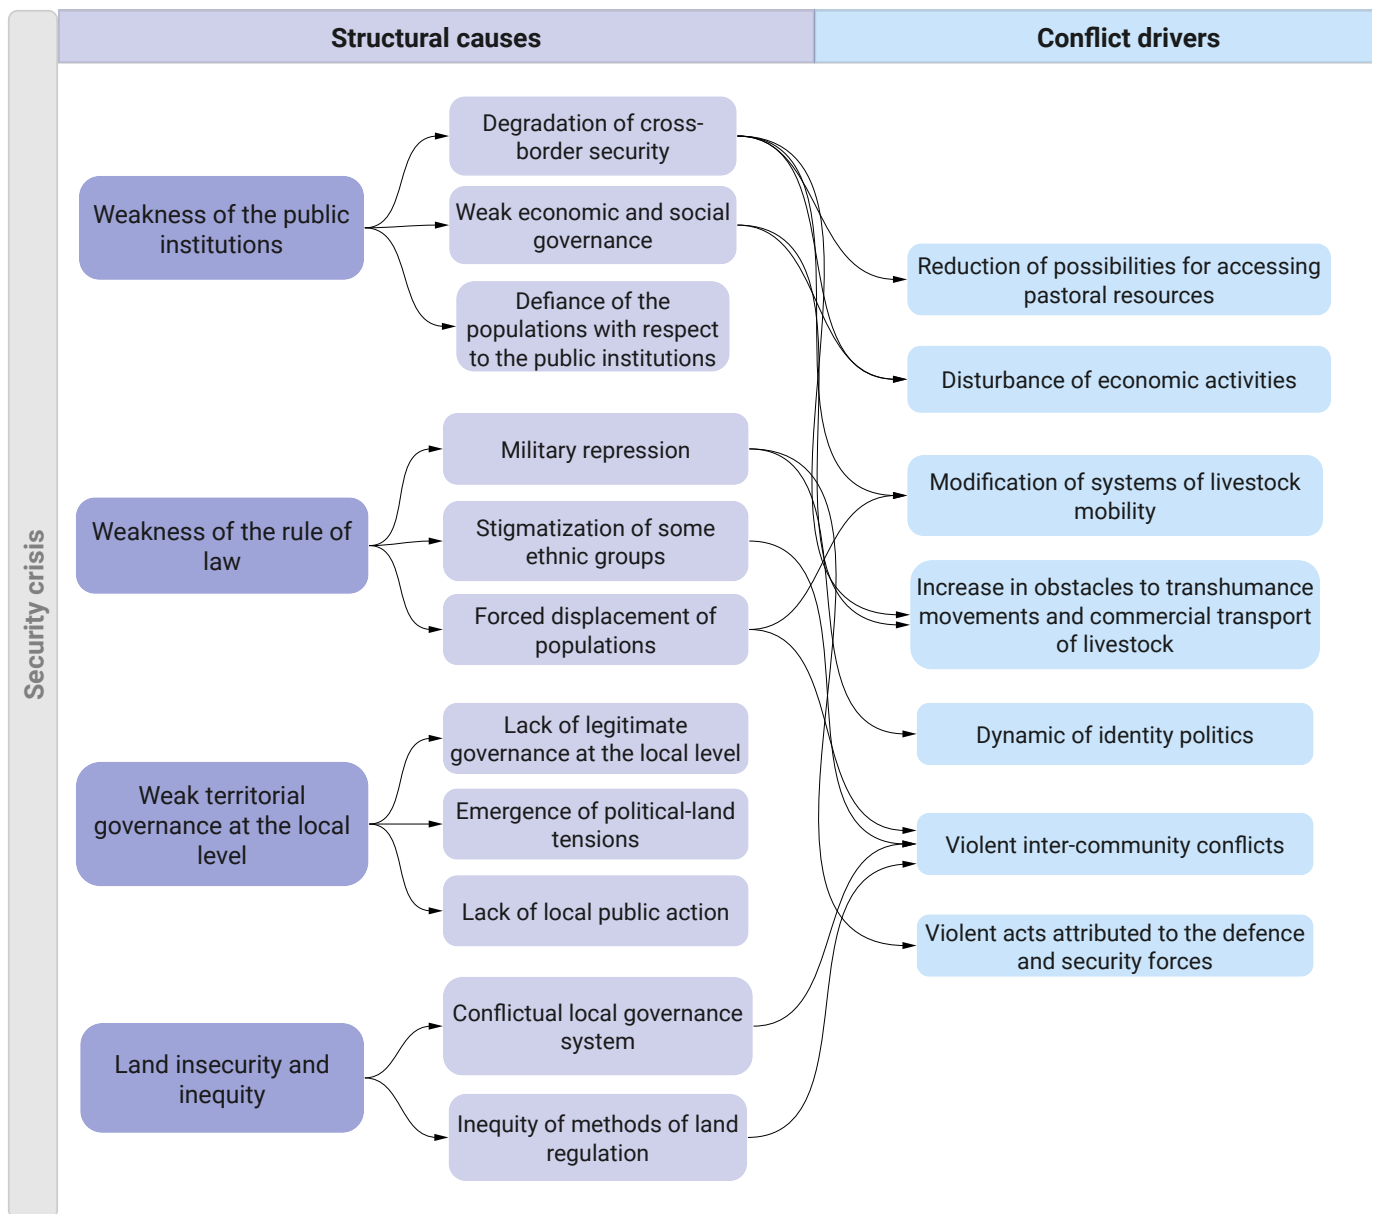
Structural causes

Conflict drivers

Security crisis

Weakness of the public institutions

Degradation of cross-border security

Weak economic and social governance

Defiance of the populations with respect to the public institutions

Weakness of the rule of law

Military repression

Stigmatization of some ethnic groups

Forced displacement of populations

Weak territorial governance at the local level

Lack of legitimate governance at the local level

Emergence of political-land tensions

Lack of local public action

Land insecurity and inequity

Conflictual local governance system

Inequity of methods of land regulation

Reduction of possibilities for accessing pastoral resources

Disturbance of economic activities

Modification of systems of livestock mobility

Increase in obstacles to transhumance movements and commercial transport of livestock

Dynamic of identity politics

Violent inter-community conflicts

Violent acts attributed to the defence and security forces